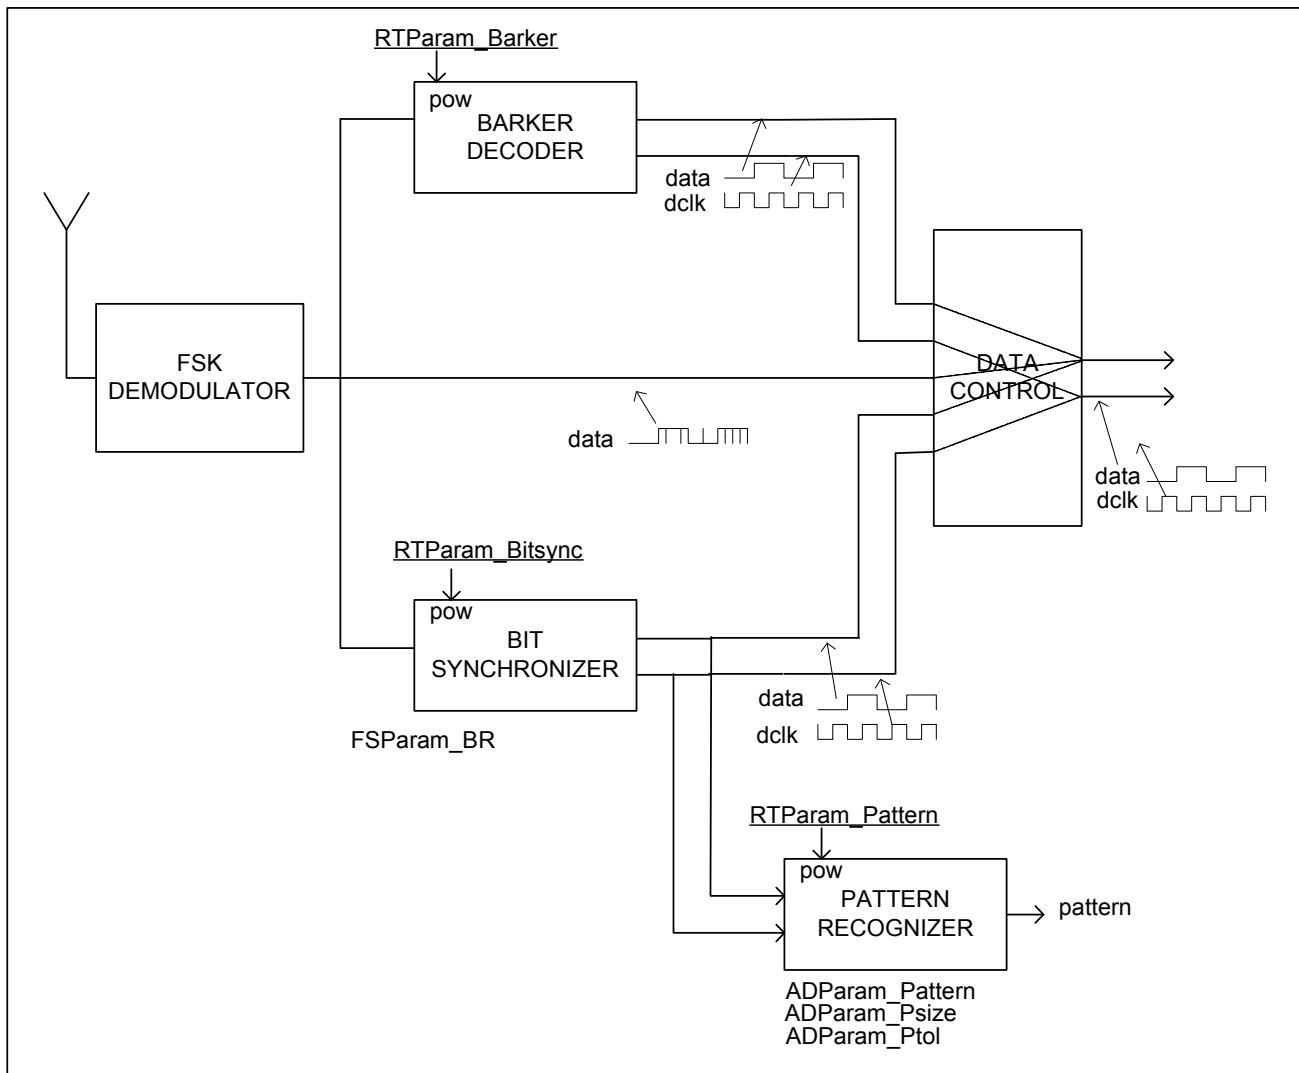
RTParam_Barker

pow
BARKER
DECODER

data
dclk

FSK
DEMODULATOR

DATA
CONTROL

data

data
dclk

RTParam_Bitsync

pow
BIT
SYNCHRONIZER

FSParam_BR

data
dclk

RTParam_Pattern

pow
PATTERN
RECOGNIZER

pattern

ADParam_Pattern
ADParam_Psize
ADParam_Ptol